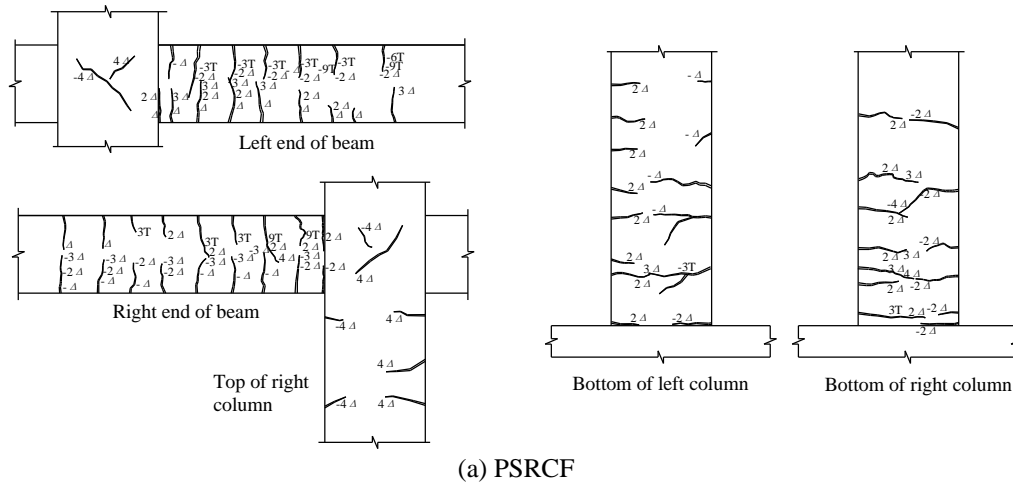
-4 Δ
4 Δ
2 Δ
- Δ
3 Δ
Δ
-3T
3 Δ
2 Δ
3 Δ
-3T
-2 Δ
3 Δ
-3T
2 Δ
Δ
-3T
-9T
2 Δ
Δ
-3T
-2 Δ
2 Δ
Δ
-6T
-9T
-2 Δ
3 Δ
Left end of beam

Δ
-3 Δ
-2 Δ
- Δ
-3 Δ
-2 Δ
- Δ
3T
-2 Δ
-2 Δ
2 Δ
-3 Δ
-2 Δ
3T
-2 Δ
-2 Δ
-3 Δ
3T
-3
- Δ
9T
-2 Δ
-4 Δ
- Δ
9T
-2 Δ
-3 Δ
-2 Δ
2 Δ
-2 Δ
-4 Δ
4 Δ
Right end of beam

-4 Δ
4 Δ
4 Δ
-4 Δ
4 Δ
Top of right column

- Δ
2 Δ
2 Δ
- Δ
2 Δ
2 Δ
-Δ
2 Δ
-Δ
2 Δ
3 Δ
-3T
2 Δ
2 Δ
-2 Δ
Bottom of left column

2 Δ
-2 Δ
2 Δ
3 Δ
-4 Δ
2 Δ
2 Δ
-2 Δ
2 Δ
3 Δ
3 Δ
4 Δ
2 Δ
-2 Δ
3T
2 Δ
-2 Δ
-2 Δ
Bottom of right column

(a) PSRCF